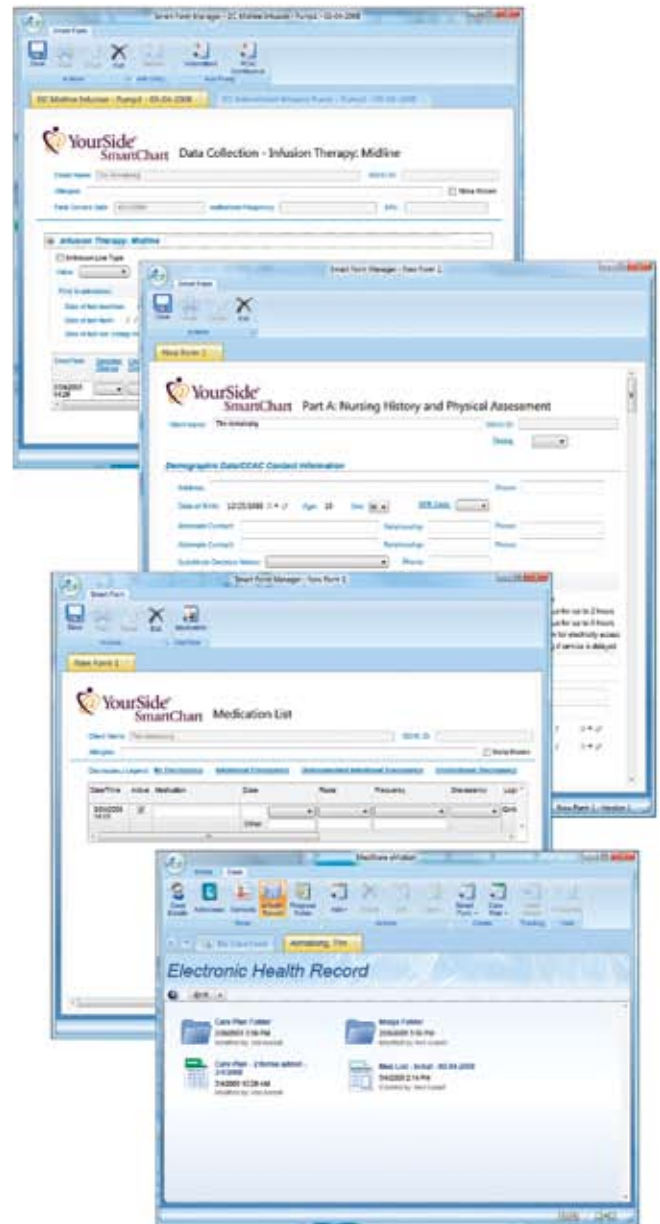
Smart Form Manager - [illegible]

YourSide SmartChart Data Collection - Infusion Therapy: Midline

Infusion Therapy: Midline

Smart Form Manager - New Form 1

New Form 1

YourSide SmartChart Part A: Nursing History and Physical Assesement

Demographic Data/CCAC Contact Information

Date of Birth 12/25/1988 Age 19

Smart Form Manager - New Form 1

New Form 1

YourSide SmartChart Medication List

Date/Time Active Medication Dose Route Frequency

Electronic Health Record

Care Plan Folder

Image Folder

Care Plan

Med List